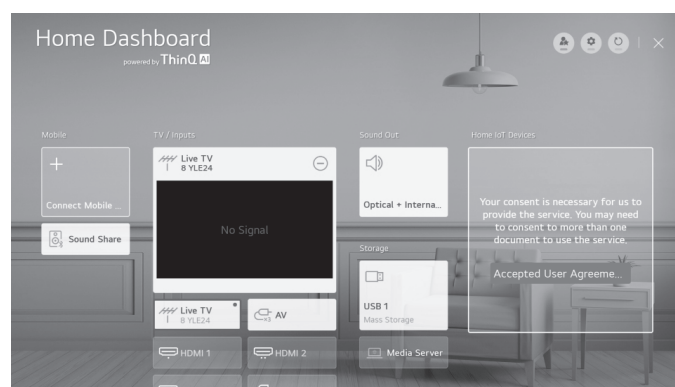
Home Dashboard
powered by ThinQ AI

Mobile

Connect Mobile ...

Sound Share

TV / Inputs

Live TV
8 YLE24

No Signal

Live TV
8 YLE24

AV

HDMI 1

HDMI 2

Sound Out

Optical + Interna...

Storage

USB 1
Mass Storage

Media Server

Home IoT Devices

Your consent is necessary for us to provide the service. You may need to consent to more than one document to use the service.

Accepted User Agreeme...